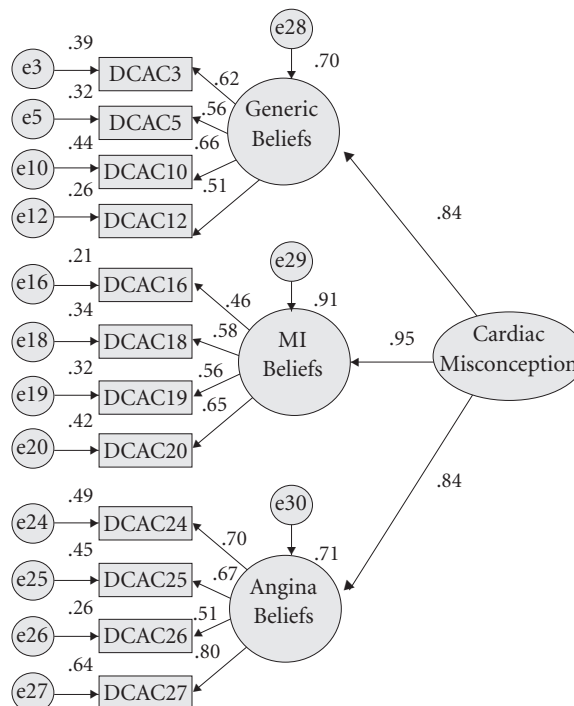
e28
.70
.39
e3
DCAC3
.62
.32
e5
DCAC5
.56
Generic Beliefs
.66
.44
e10
DCAC10
.51
.26
e12
DCAC12
.84
.21
e29
e16
DCAC16
.46
.91
.34
e18
DCAC18
.58
MI Beliefs
.95
Cardiac Misconception
.32
.56
e19
DCAC19
.65
.42
e20
DCAC20
.84
.49
e30
e24
DCAC24
.70
.71
.45
e25
DCAC25
.67
Angina Beliefs
.26
.51
e26
DCAC26
.80
.64
e27
DCAC27